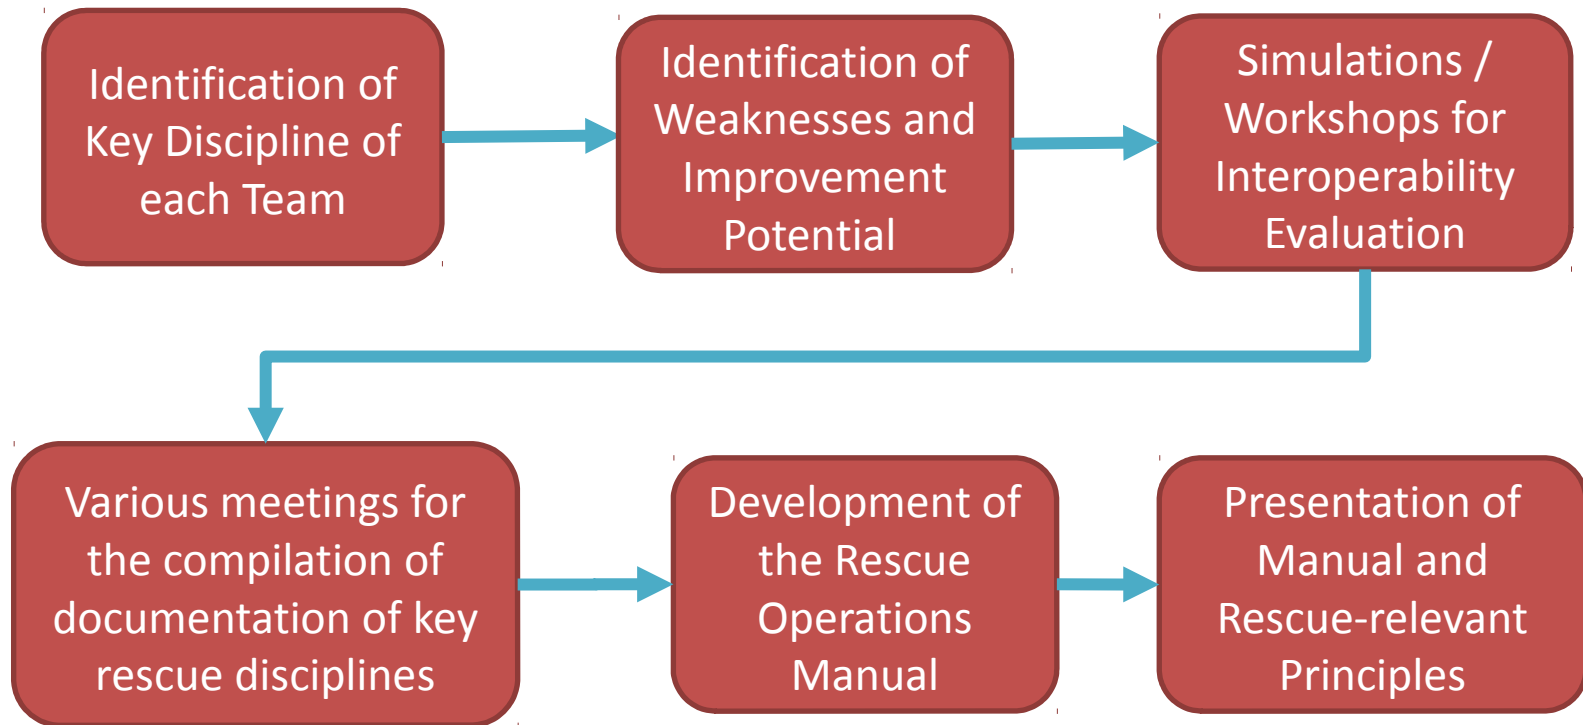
Identification of Key Discipline of each Team

Identification of Weaknesses and Improvement Potential

Simulations / Workshops for Interoperability Evaluation

Various meetings for the compilation of documentation of key rescue disciplines

Development of the Rescue Operations Manual

Presentation of Manual and Rescue-relevant Principles